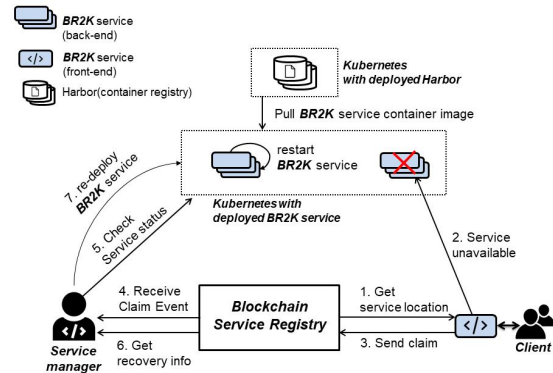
BR2K service (back-end)

</> BR2K service (front-end)

Harbor(container registry)

Kubernetes with deployed Harbor

Pull BR2K service container image

restart BR2K service

7. re-deploy BR2K service

5. Check Service status

Kubernetes with deployed BR2K service

2. Service unavailable

4. Receive Claim Event

6. Get recovery info

Blockchain Service Registry

1. Get service location

3. Send claim

</>

</>

Service manager

Client